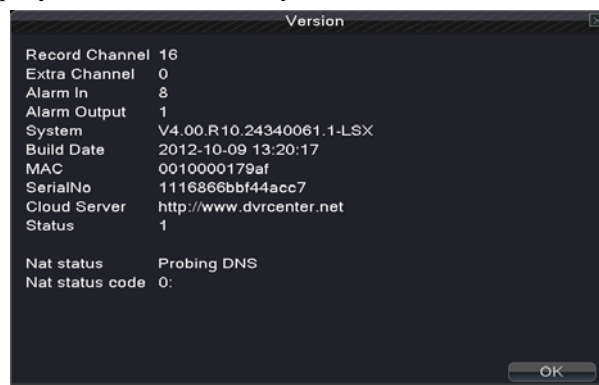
Version

| | |
|---|---|
| Record Channel | 16 |
| Extra Channel | 0 |
| Alarm In | 8 |
| Alarm Output | 1 |
| System | V4.00.R10.24340061.1-LSX |
| Build Date | 2012-10-09 13:20:17 |
| MAC | 0010000179af |
| SerialNo | 1116866bbf44acc7 |
| Cloud Server | http://www.dvrcenter.net |
| Status | 1 |

| | |
|---|---|
| Nat status | Probing DNS |
| Nat status code | 0: |

OK